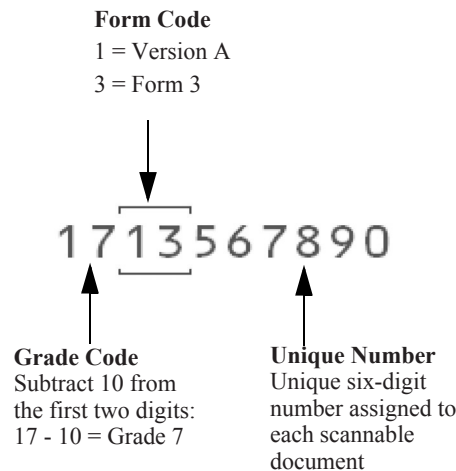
**Form Code**
1 = Version A
3 = Form 3

1713567890

**Grade Code**
Subtract 10 from the first two digits: 17 - 10 = Grade 7

**Unique Number**
Unique six-digit number assigned to each scannable document